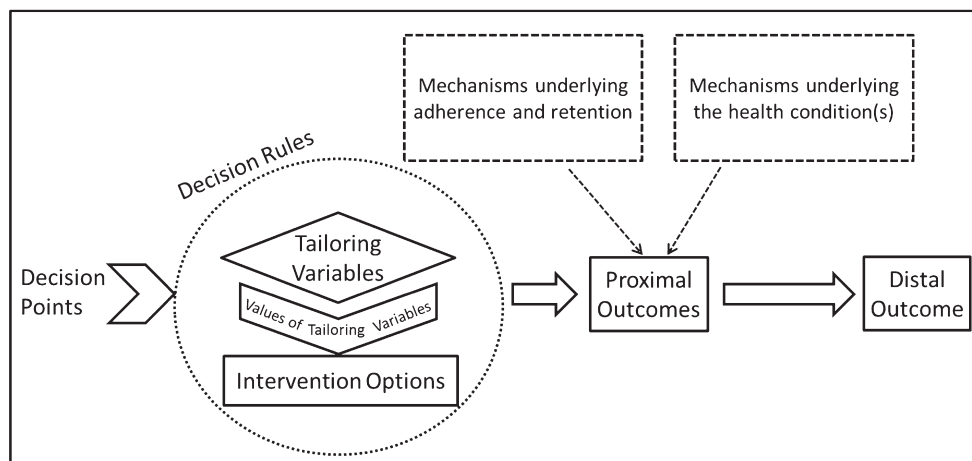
Mechanisms underlying adherence and retention

Mechanisms underlying the health condition(s)

Decision Rules

Decision Points

Tailoring Variables

Values of Tailoring Variables

Intervention Options

Proximal Outcomes

Distal Outcome